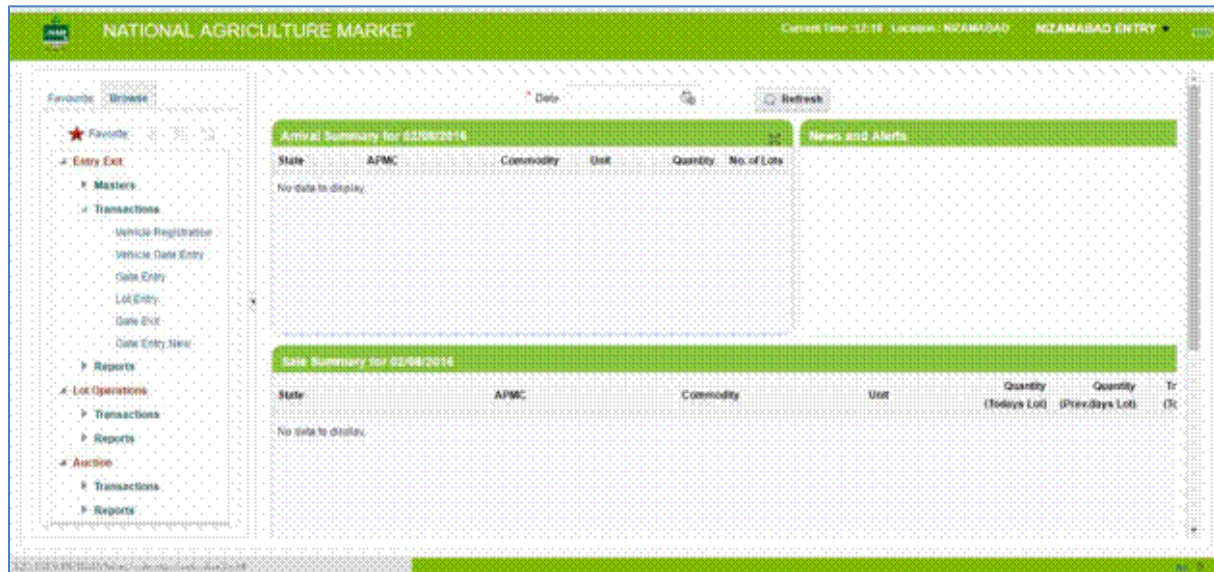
NATIONAL AGRICULTURE MARKET

Current Time : 12:18 Location : NIZAMABAD NIZAMABAD ENTRY ▾

Favourite Browse

Favorite

Entry Exit

Masters

Transactions

Vehicle Registration

Vehicle Gate Entry

Gate Entry

Lot Entry

Gate Exit

Gate Entry New

Reports

Lot Operations

Transactions

Reports

Auction

Transactions

Reports

* Date

Refresh

Arrival Summary for 02/08/2016

| State | APMC | Commodity | Unit | Quantity | No. of Lots |
|---|---|---|---|---|---|

No data to display.

News and Alerts

Sale Summary for 02/08/2016

| State | APMC | Commodity | Unit | Quantity (Todays Lot) | Quantity (Prev.days Lot) | Tr (To |
|---|---|---|---|---|---|---|

No data to display.